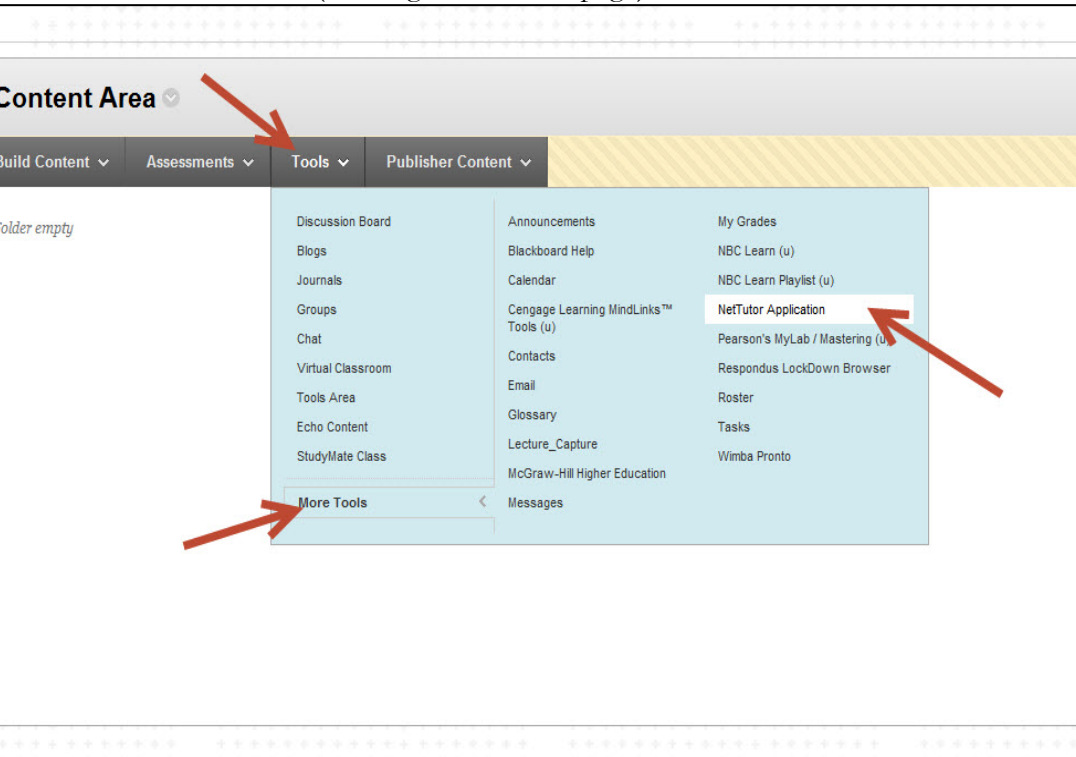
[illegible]

Content Area

Build Content
Assessments
Tools
Publisher Content

Folder empty

Discussion Board
Blogs
Journals
Groups
Chat
Virtual Classroom
Tools Area
Echo Content
StudyMate Class

More Tools

Announcements
Blackboard Help
Calendar
Cengage Learning MindLinks™ Tools (u)
Contacts
Email
Glossary
Lecture_Capture
McGraw-Hill Higher Education
Messages

My Grades
NBC Learn (u)
NBC Learn Playlist (u)
NetTutor Application
Pearson's MyLab / Mastering (u)
Respondus LockDown Browser
Roster
Tasks
Wimba Pronto